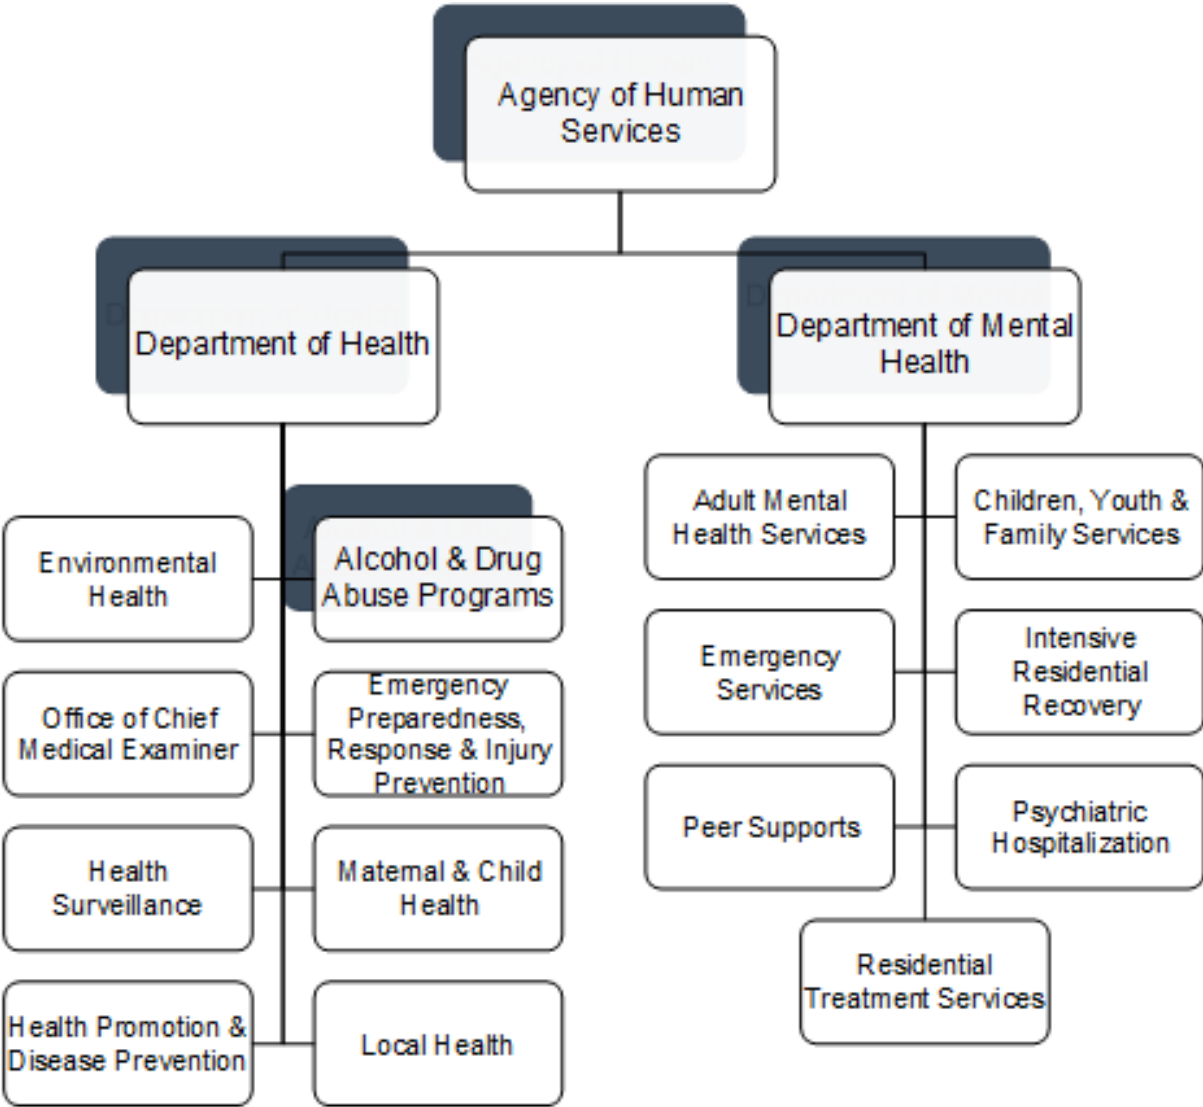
Agency of Human Services

Department of Health

Department of Mental Health

Environmental Health

Alcohol & Drug Abuse Programs

Office of Chief Medical Examiner

Emergency Preparedness, Response & Injury Prevention

Health Surveillance

Maternal & Child Health

Health Promotion & Disease Prevention

Local Health

Adult Mental Health Services

Children, Youth & Family Services

Emergency Services

Intensive Residential Recovery

Peer Supports

Psychiatric Hospitalization

Residential Treatment Services